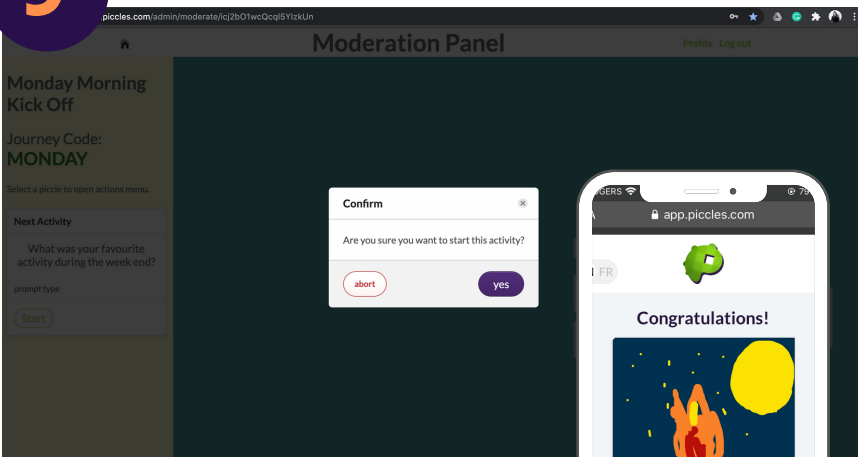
piccles.com/admin/moderate/icj2bO1wcQcql5YIzkUn

Moderation Panel

Profile Log out

Monday Morning Kick Off

Journey Code: MONDAY

Select a piccle to open actions menu.

Next Activity

What was your favourite activity during the week end?

prompt type

Start

Confirm

Are you sure you want to start this activity?

abort

yes

GERS

app.piccles.com

FR

Congratulations!